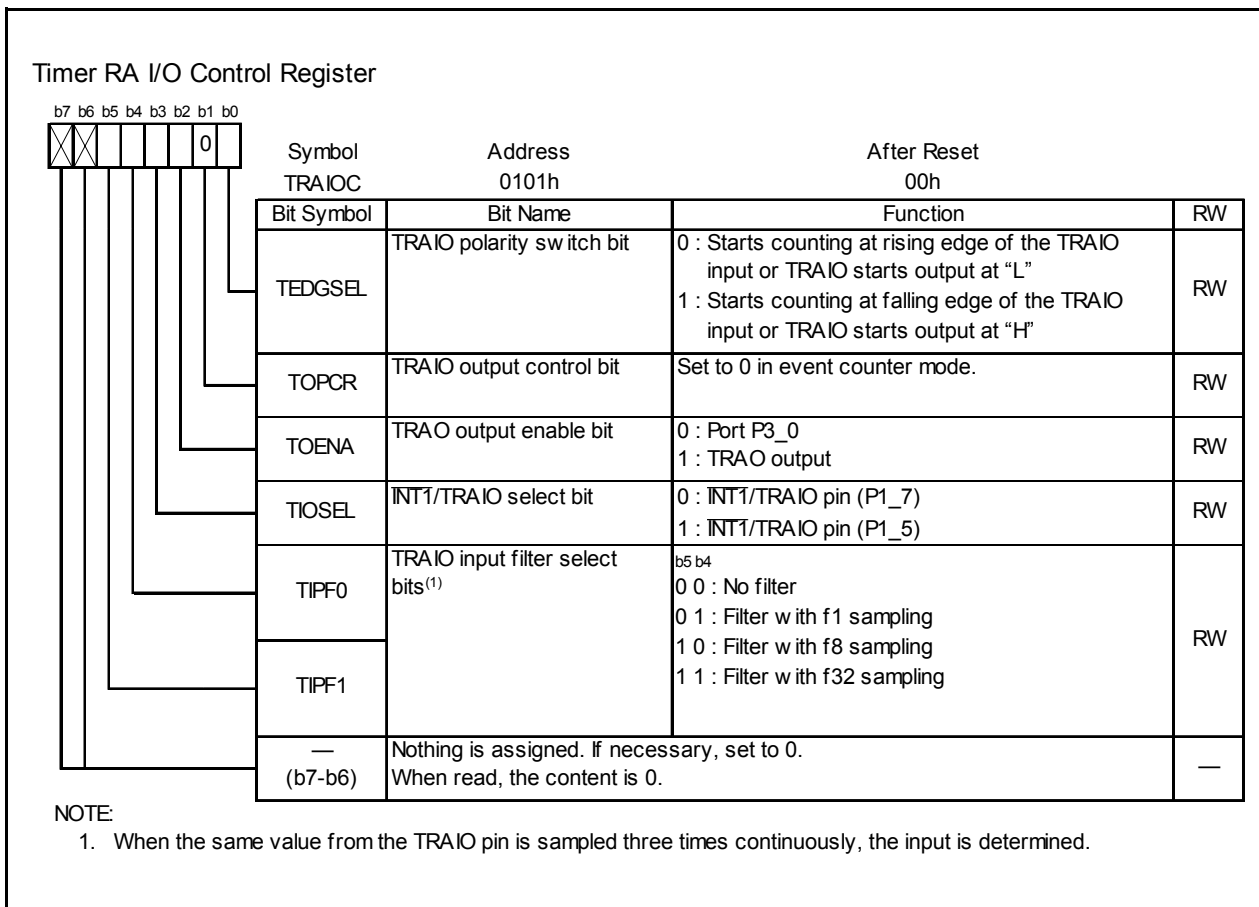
Timer RA I/O Control Register

b7 b6 b5 b4 b3 b2 b1 b0

0

Symbol TRAIOC | Address 0101h | After Reset 00h

| Bit Symbol | Bit Name | Function | RW |
|---|---|---|---|
| TEDGSEL | TRAIO polarity switch bit | 0 : Starts counting at rising edge of the TRAIO input or TRAIO starts output at “L” 1 : Starts counting at falling edge of the TRAIO input or TRAIO starts output at “H” | RW |
| TOPCR | TRAIO output control bit | Set to 0 in event counter mode. | RW |
| TOENA | TRAO output enable bit | 0 : Port P3_0 1 : TRAO output | RW |
| TIOSEL | $\overline{INT1}$/TRAIO select bit | 0 : $\overline{INT1}$/TRAIO pin (P1_7) 1 : $\overline{INT1}$/TRAIO pin (P1_5) | RW |
| TIPF0 | TRAIO input filter select bits$^{(1)}$ | b5 b4 0 0 : No filter 0 1 : Filter with f1 sampling 1 0 : Filter with f8 sampling 1 1 : Filter with f32 sampling | RW |
| TIPF1 | | | |
| — (b7-b6) | Nothing is assigned. If necessary, set to 0. When read, the content is 0. | | — |

NOTE:
1. When the same value from the TRAIO pin is sampled three times continuously, the input is determined.